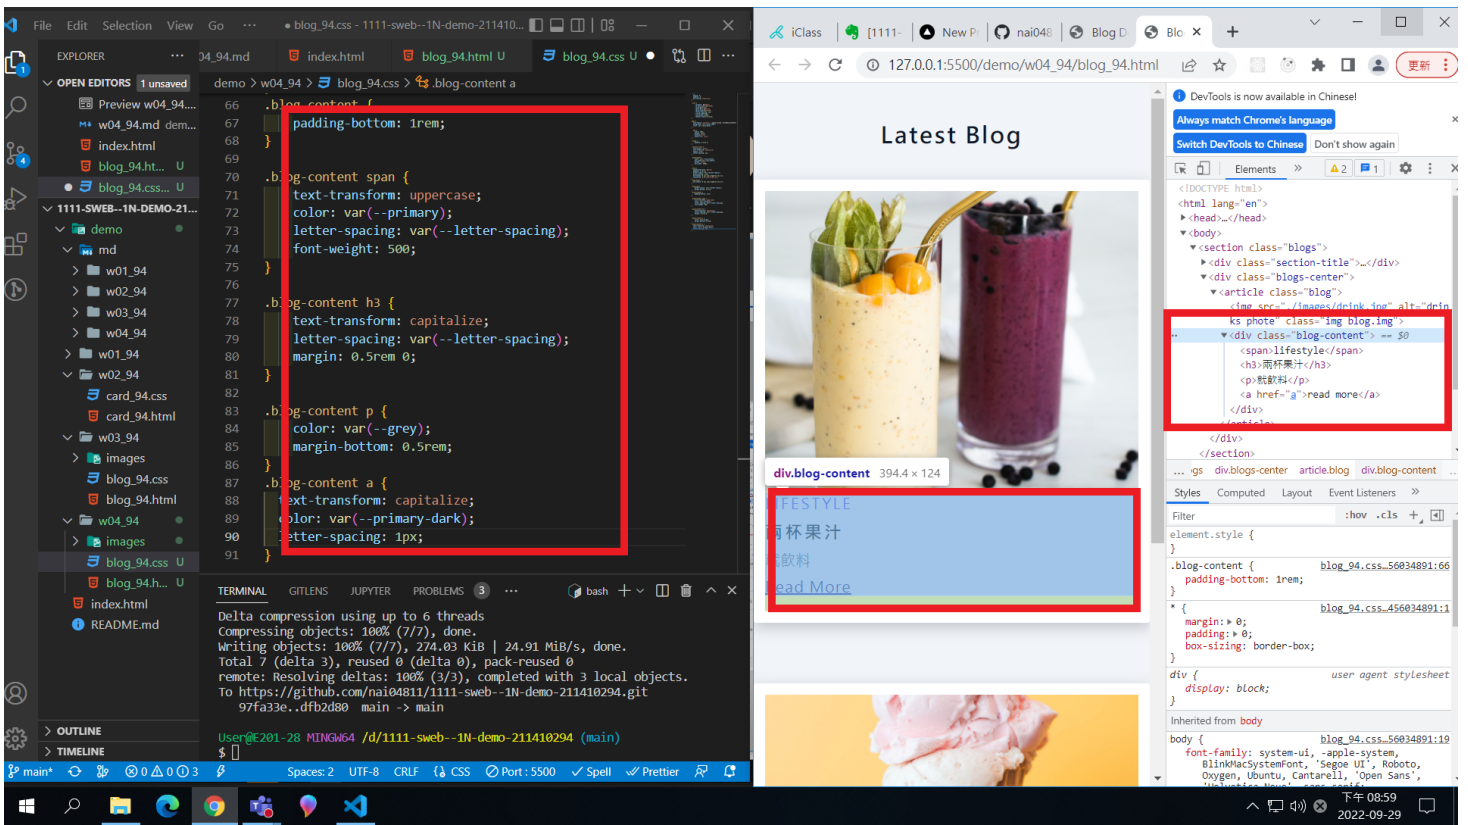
File Edit Selection View Go ··· ● blog_94.css - 1111-sweb--1N-demo-211410...

EXPLORER ···
OPEN EDITORS 1 unsaved
Preview w04_94...
w04_94.md dem...
index.html
blog_94.ht... U
● blog_94.css... U
1111-SWEB--1N-DEMO-21...
demo
md
w01_94
w02_94
w03_94
w04_94
w01_94
w02_94
card_94.css
card_94.html
w03_94
images
blog_94.css
blog_94.html
w04_94
images
blog_94.css U
blog_94.h... U
index.html
README.md
OUTLINE
TIMELINE

04_94.md index.html blog_94.html U blog_94.css U ●

demo > w04_94 > blog_94.css > .blog-content a

66 .blog-content {
67 padding-bottom: 1rem;
68 }
69
70 .blog-content span {
71 text-transform: uppercase;
72 color: var(--primary);
73 letter-spacing: var(--letter-spacing);
74 font-weight: 500;
75 }
76
77 .blog-content h3 {
78 text-transform: capitalize;
79 letter-spacing: var(--letter-spacing);
80 margin: 0.5rem 0;
81 }
82
83 .blog-content p {
84 color: var(--grey);
85 margin-bottom: 0.5rem;
86 }
87 .blog-content a {
88 text-transform: capitalize;
89 color: var(--primary-dark);
90 letter-spacing: 1px;
91 }

TERMINAL GITLENS JUPYTER PROBLEMS 3 ··· bash

Delta compression using up to 6 threads
Compressing objects: 100% (7/7), done.
Writing objects: 100% (7/7), 274.03 KiB | 24.91 MiB/s, done.
Total 7 (delta 3), reused 0 (delta 0), pack-reused 0
remote: Resolving deltas: 100% (3/3), completed with 3 local objects.
To https://github.com/nai04811/1111-sweb--1N-demo-211410294.git
97fa33e..dfb2d80 main -> main

User@E201-28 MINGW64 /d/1111-sweb--1N-demo-211410294 (main)
$

main* ⊗0 ⚠0 ⓘ3 Spaces: 2 UTF-8 CRLF CSS Port : 5500 Spell Prettier

iClass [1111- New P nai048 Blog D Blo × +
127.0.0.1:5500/demo/w04_94/blog_94.html 更新

Latest Blog

div.blog-content 394.4 × 124
LIFESTYLE
兩杯果汁
就飲料
Read More

DevTools is now available in Chinese!
Always match Chrome's language Switch DevTools to Chinese Don't show again
Elements » ⚠2 ▪1
<!DOCTYPE html>
<html lang="en">
<head>…</head>
<body>
<section class="blogs">
<div class="section-title">…</div>
<div class="blogs-center">
<article class="blog">
<img src="./images/drink.jpg" alt="drinks photo" class="img blog.img">
<div class="blog-content"> == $0
<span>lifestyle</span>
<h3>兩杯果汁</h3>
<p>就飲料</p>
<a href="a">read more</a>
</div>
</article>
</div>
</section>
... gs div.blogs-center article.blog div.blog-content
Styles Computed Layout Event Listeners »
Filter :hov .cls
element.style {
}
.blog-content { blog_94.css…56034891:66
padding-bottom: 1rem;
}
* { blog_94.css…456034891:1
margin: ▸ 0;
padding: ▸ 0;
box-sizing: border-box;
}
div { user agent stylesheet
display: block;
}
Inherited from body
body { blog_94.css…56034891:19
font-family: system-ui, -apple-system, BlinkMacSystemFont, 'Segoe UI', Roboto, Oxygen, Ubuntu, Cantarell, 'Open Sans',

下午 08:59
2022-09-29